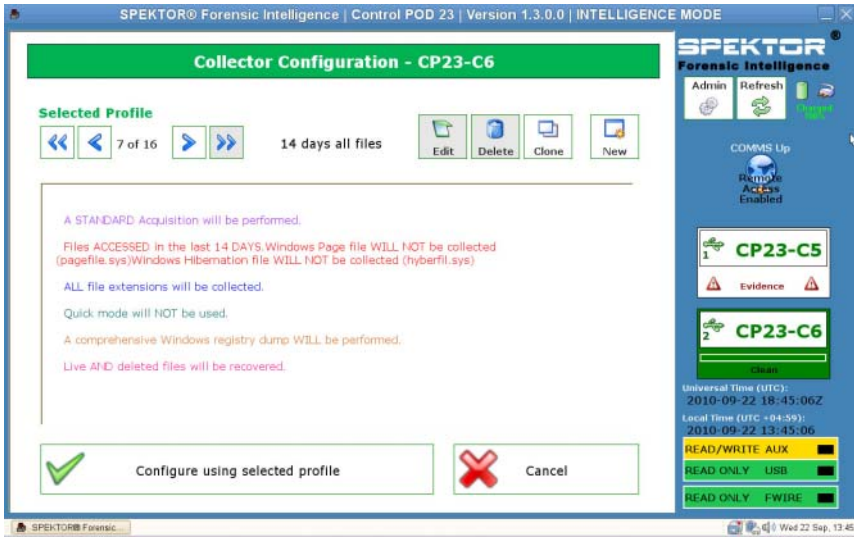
SPEKTOR® Forensic Intelligence | Control POD 23 | Version 1.3.0.0 | INTELLIGENCE MODE

Collector Configuration - CP23-C6

SPEKTOR®
Forensic Intelligence

Admin Refresh Charged 100%

Selected Profile

7 of 16

14 days all files

Edit Delete Clone New

COMMS Up

Remote Access Enabled

A STANDARD Acquisition will be performed.

Files ACCESSED in the last 14 DAYS.Windows Page file WILL NOT be collected (pagefile.sys)Windows Hibernation file WILL NOT be collected (hyberfil.sys)

ALL file extensions will be collected.

Quick mode will NOT be used.

A comprehensive Windows registry dump WILL be performed.

Live AND deleted files will be recovered.

1 CP23-C5

Evidence

2 CP23-C6

Clean

Universal Time (UTC):
2010-09-22 18:45:06Z

Local Time (UTC +04:59):
2010-09-22 13:45:06

READ/WRITE AUX

READ ONLY USB

READ ONLY FWIRE

Configure using selected profile

Cancel

SPEKTOR® Forensic...

Wed 22 Sep, 13:45